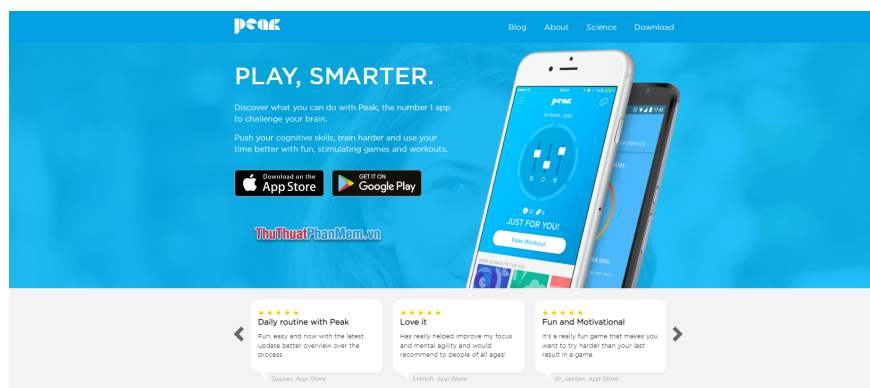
peak

Blog About Science Download

PLAY, SMARTER.

Discover what you can do with Peak, the number 1 app to challenge your brain.

Push your cognitive skills, train harder and use your time better with fun, stimulating games and workouts.

Download on the App Store

GET IT ON Google Play

ThuThuatPhanMem.vn

peak

Hi there, Jess!

JUST FOR YOU!

View Workout

★★★★★
Daily routine with Peak
Fun, easy and now with the latest update better overview over the process
Spoiver, App Store

★★★★★
Love it
Has really helped improve my focus and mental agility and would recommend to people of all ages!
LHinch, App Store

★★★★★
Fun and Motivational
It's a really fun game that makes you want to try harder than your last result in a game.
Kr_iaston, App Store